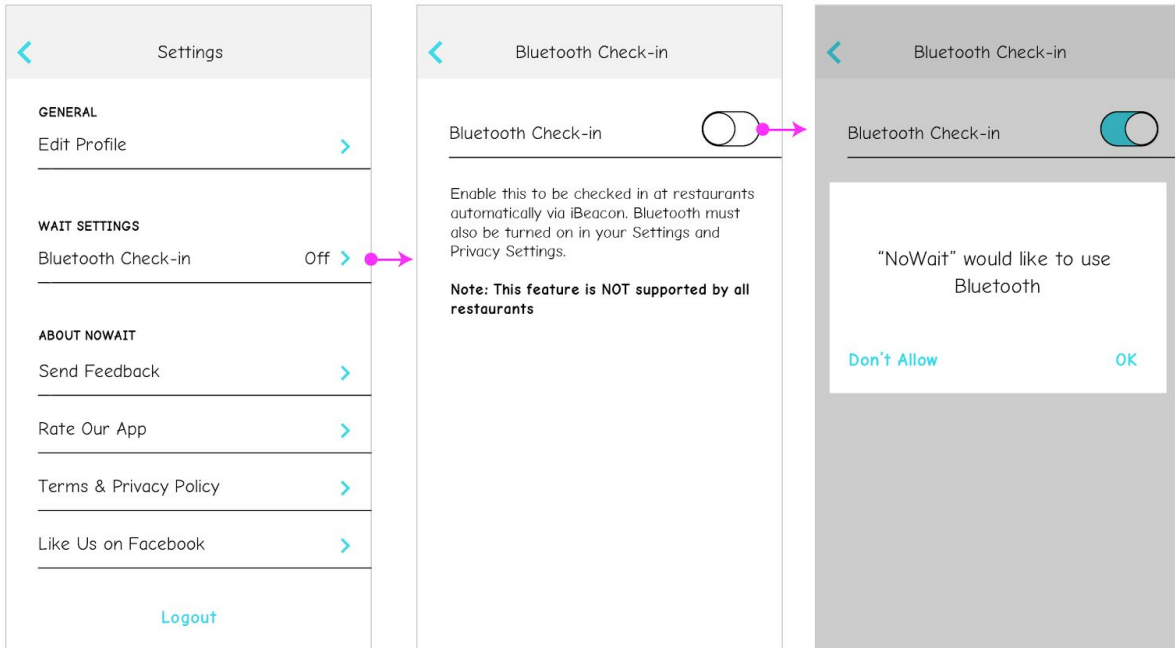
Settings

GENERAL

Edit Profile

WAIT SETTINGS

Bluetooth Check-in Off

ABOUT NOWAIT

Send Feedback

Rate Our App

Terms & Privacy Policy

Like Us on Facebook

Logout

Bluetooth Check-in

Bluetooth Check-in

Enable this to be checked in at restaurants automatically via iBeacon. Bluetooth must also be turned on in your Settings and Privacy Settings.

Note: This feature is NOT supported by all restaurants

Bluetooth Check-in

Bluetooth Check-in

"NoWait" would like to use Bluetooth

Don't Allow

OK